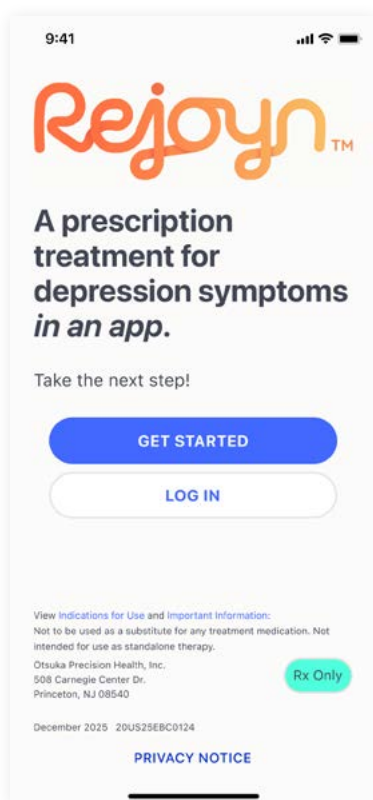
9:41

Rejoyn™

A prescription treatment for depression symptoms *in an app.*

Take the next step!

GET STARTED

LOG IN

View Indications for Use and Important Information:
Not to be used as a substitute for any treatment medication. Not intended for use as standalone therapy.

Otsuka Precision Health, Inc.
508 Carnegie Center Dr.
Princeton, NJ 08540

Rx Only

December 2025 20US25EBC0124

PRIVACY NOTICE